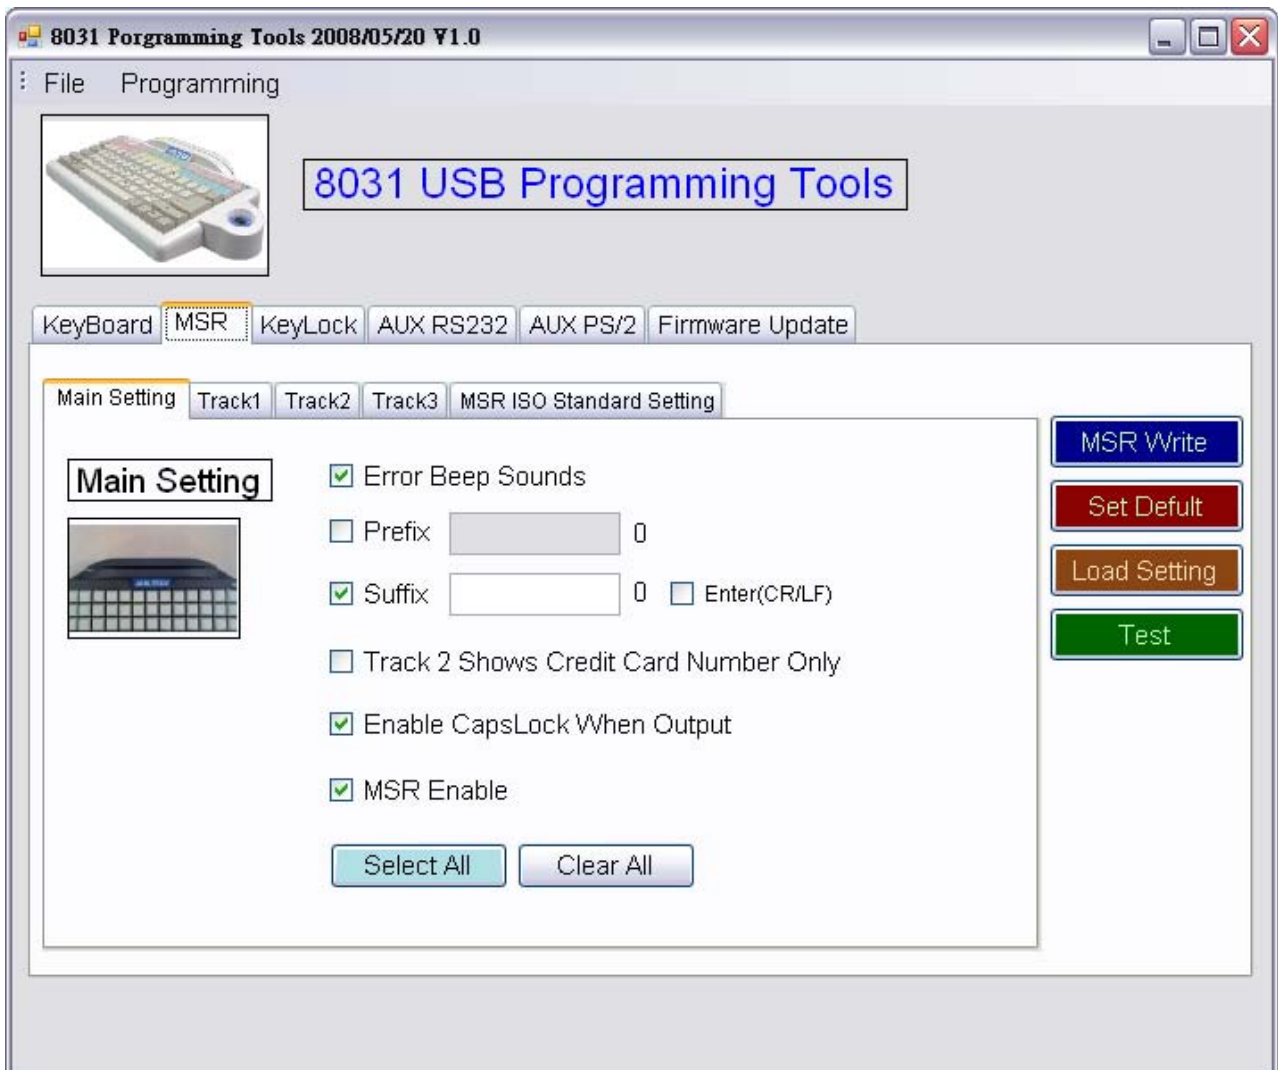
8031 Porgramming Tools 2008/05/20 V1.0

File Programming

8031 USB Programming Tools

KeyBoard MSR KeyLock AUX RS232 AUX PS/2 Firmware Update

Main Setting Track1 Track2 Track3 MSR ISO Standard Setting

Main Setting

Error Beep Sounds

Prefix 0

Suffix 0 Enter(CR/LF)

Track 2 Shows Credit Card Number Only

Enable CapsLock When Output

MSR Enable

Select All Clear All

MSR Write

Set Defult

Load Setting

Test